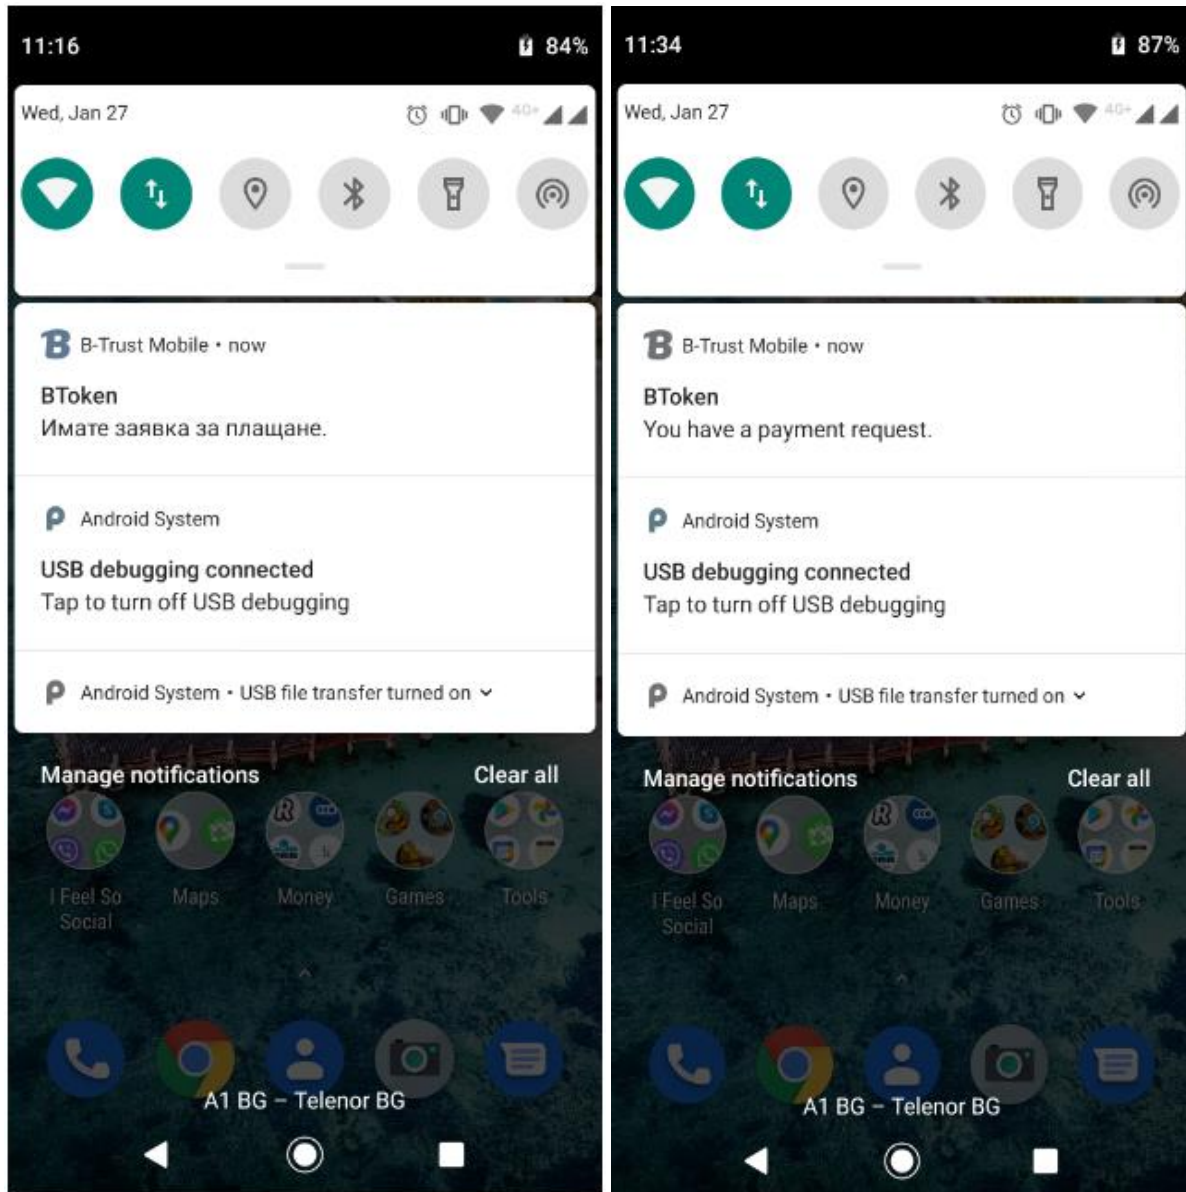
11:16
84%
Wed, Jan 27
4G+

B-Trust Mobile • now
BToken
Имате заявка за плащане.

Android System
USB debugging connected
Tap to turn off USB debugging

Android System • USB file transfer turned on

Manage notifications
Clear all

I Feel So Social
Maps
Money
Games
Tools

A1 BG – Telenor BG

11:34
87%
Wed, Jan 27
4G+

B-Trust Mobile • now
BToken
You have a payment request.

Android System
USB debugging connected
Tap to turn off USB debugging

Android System • USB file transfer turned on

Manage notifications
Clear all

I Feel So Social
Maps
Money
Games
Tools

A1 BG – Telenor BG